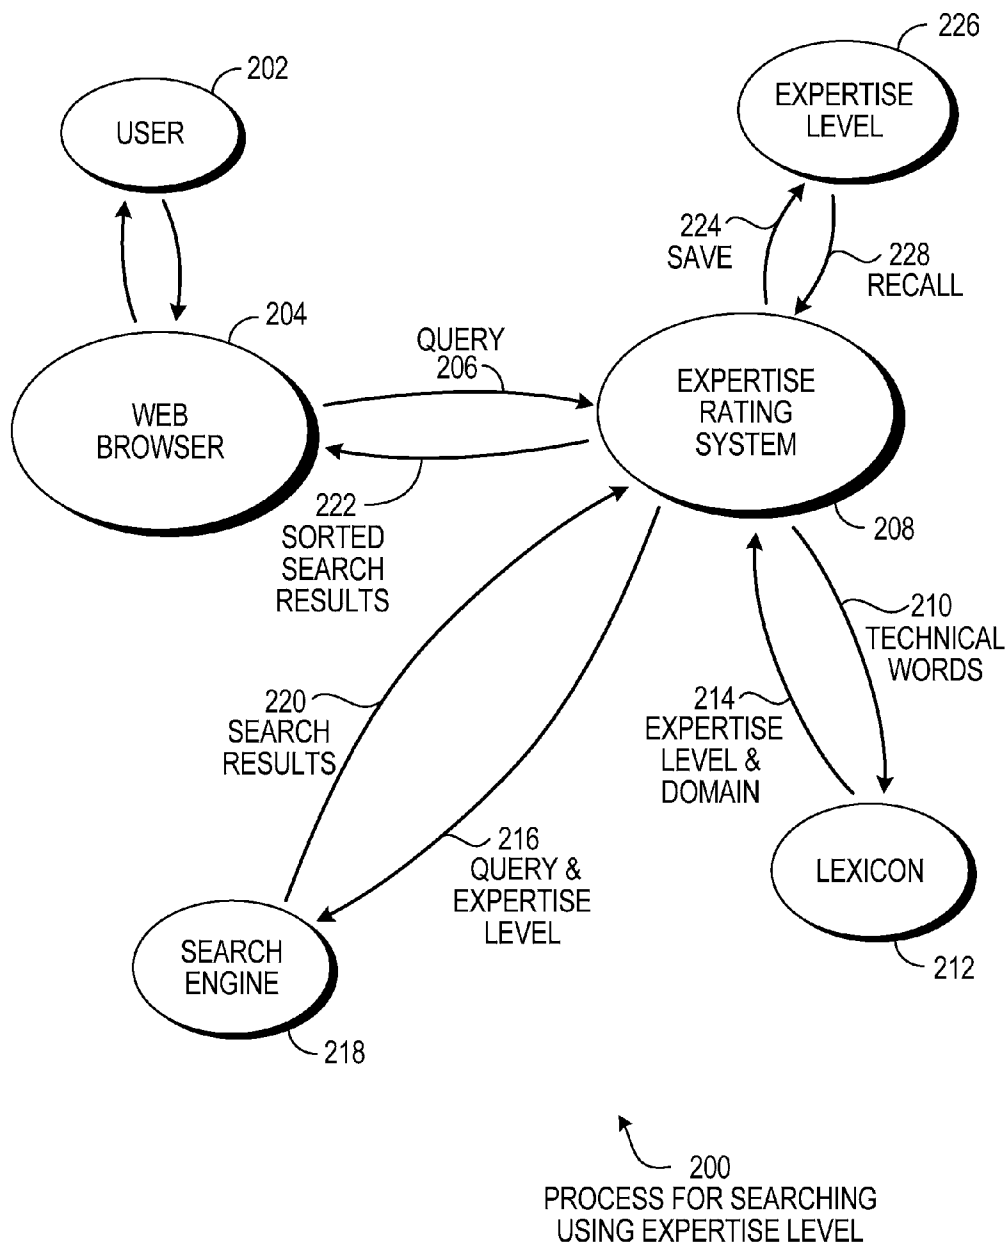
202
USER

226
EXPERTISE LEVEL

224
SAVE

228
RECALL

204
WEB BROWSER

QUERY
206

EXPERTISE RATING SYSTEM

208

222
SORTED SEARCH RESULTS

210
TECHNICAL WORDS

220
SEARCH RESULTS

214
EXPERTISE LEVEL & DOMAIN

216
QUERY & EXPERTISE LEVEL

LEXICON

212

SEARCH ENGINE

218

200
PROCESS FOR SEARCHING USING EXPERTISE LEVEL